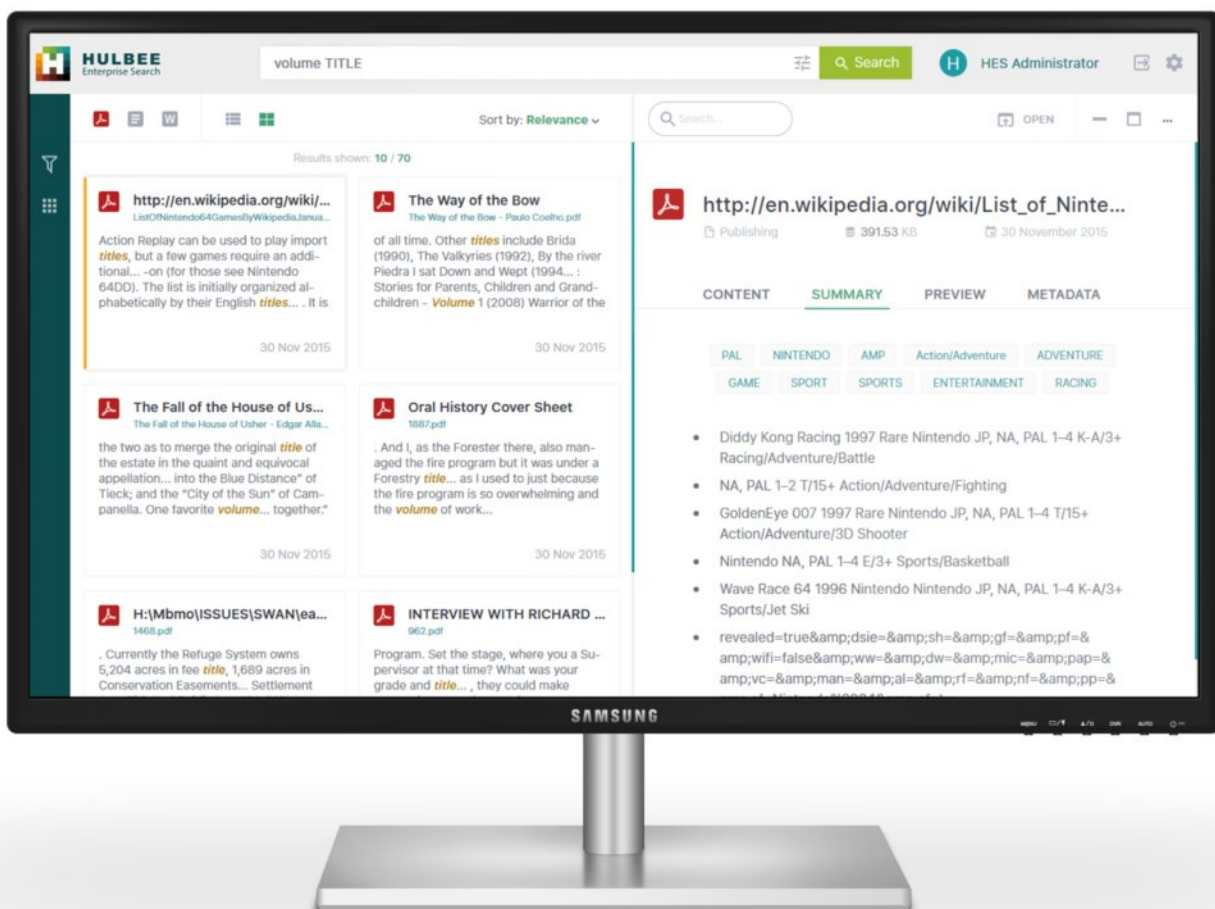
HULBEE
Enterprise Search

volume TITLE

Search

H HES Administrator

Sort by: Relevance

Results shown: 10 / 70

http://en.wikipedia.org/wiki/...
ListOfNintendo64GamesByWikipediaJanua...
Action Replay can be used to play import titles, but a few games require an additional... -on (for those see Nintendo 64DD). The list is initially organized alphabetically by their English titles... . It is
30 Nov 2015

The Way of the Bow
The Way of the Bow - Paulo Coelho.pdf
of all time. Other titles include Brida (1990), The Valkyries (1992), By the river Piedra I sat Down and Wept (1994... : Stories for Parents, Children and Grandchildren - Volume 1 (2008) Warrior of the
30 Nov 2015

The Fall of the House of Us...
The Fall of the House of Usher - Edgar Alla...
the two as to merge the original title of the estate in the quaint and equivocal appellation... into the Blue Distance" of Tieck; and the "City of the Sun" of Campanella. One favorite volume... together."
30 Nov 2015

Oral History Cover Sheet
1887.pdf
. And I, as the Forester there, also managed the fire program but it was under a Forestry title... as I used to just because the fire program is so overwhelming and the volume of work...
30 Nov 2015

H:\Mbmo\ISSUES\SWAN\ea...
1468.pdf
. Currently the Refuge System owns 5,204 acres in fee title, 1,689 acres in Conservation Easements... Settlement

INTERVIEW WITH RICHARD ...
962.pdf
Program. Set the stage, where you a Supervisor at that time? What was your grade and title... , they could make

Search...

OPEN

http://en.wikipedia.org/wiki/List_of_Ninte...
Publishing 391.53 KB 30 November 2015

CONTENT SUMMARY PREVIEW METADATA

PAL NINTENDO AMP Action/Adventure ADVENTURE
GAME SPORT SPORTS ENTERTAINMENT RACING

• Diddy Kong Racing 1997 Rare Nintendo JP, NA, PAL 1–4 K-A/3+ Racing/Adventure/Battle
• NA, PAL 1–2 T/15+ Action/Adventure/Fighting
• GoldenEye 007 1997 Rare Nintendo JP, NA, PAL 1–4 T/15+ Action/Adventure/3D Shooter
• Nintendo NA, PAL 1–4 E/3+ Sports/Basketball
• Wave Race 64 1996 Nintendo Nintendo JP, NA, PAL 1–4 K-A/3+ Sports/Jet Ski
• revealed=true&amp;dsie=&amp;sh=&amp;gf=&amp;pf=&amp;wifi=false&amp;ww=&amp;dw=&amp;mic=&amp;pap=&amp;vc=&amp;man=&amp;al=&amp;rf=&amp;nf=&amp;pp=&

SAMSUNG

MENU AUTO